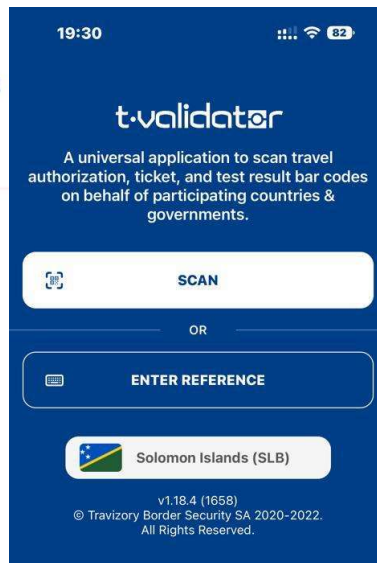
19:30

82

t·validator

A universal application to scan travel authorization, ticket, and test result bar codes on behalf of participating countries & governments.

SCAN

OR

ENTER REFERENCE

Solomon Islands (SLB)

v1.18.4 (1658)
© Travizory Border Security SA 2020-2022.
All Rights Reserved.